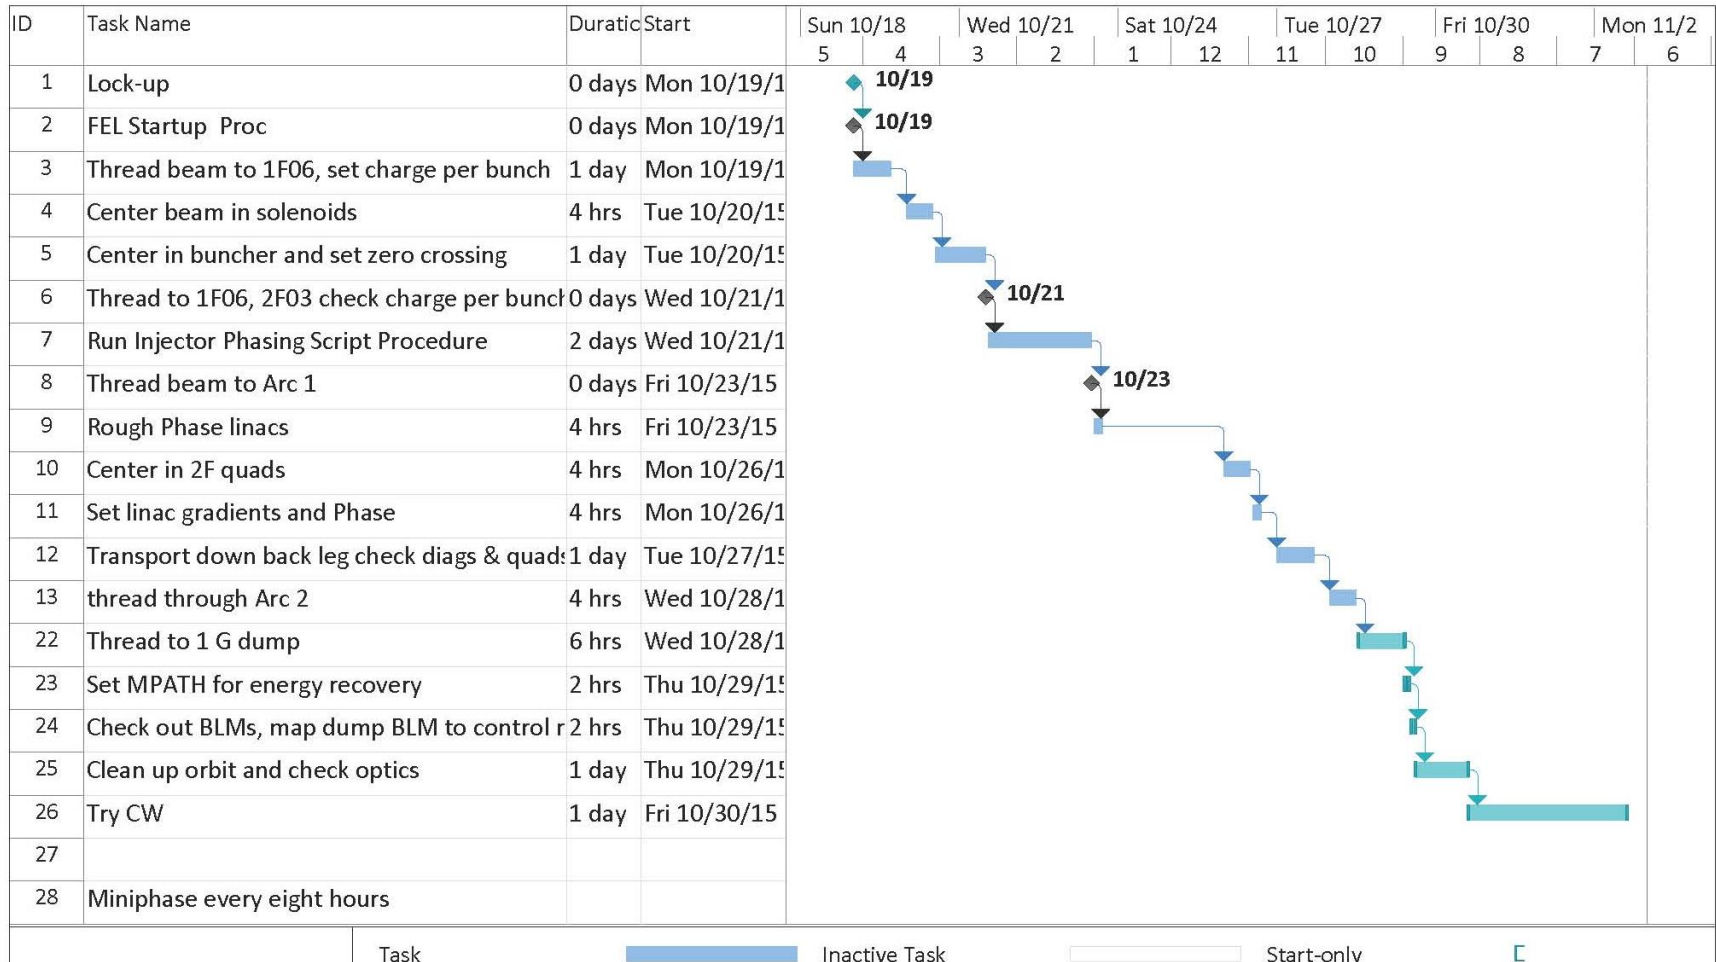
| ID | Task Name | Duratic | Start |
|---|---|---|---|
| 1 | Lock-up | 0 days | Mon 10/19/1 |
| 2 | FEL Startup Proc | 0 days | Mon 10/19/1 |
| 3 | Thread beam to 1F06, set charge per bunch | 1 day | Mon 10/19/1 |
| 4 | Center beam in solenoids | 4 hrs | Tue 10/20/15 |
| 5 | Center in buncher and set zero crossing | 1 day | Tue 10/20/15 |
| 6 | Thread to 1F06, 2F03 check charge per bunch | 0 days | Wed 10/21/1 |
| 7 | Run Injector Phasing Script Procedure | 2 days | Wed 10/21/1 |
| 8 | Thread beam to Arc 1 | 0 days | Fri 10/23/15 |
| 9 | Rough Phase linacs | 4 hrs | Fri 10/23/15 |
| 10 | Center in 2F quads | 4 hrs | Mon 10/26/1 |
| 11 | Set linac gradients and Phase | 4 hrs | Mon 10/26/1 |
| 12 | Transport down back leg check diags & quads | 1 day | Tue 10/27/15 |
| 13 | thread through Arc 2 | 4 hrs | Wed 10/28/1 |
| 22 | Thread to 1 G dump | 6 hrs | Wed 10/28/1 |
| 23 | Set MPATH for energy recovery | 2 hrs | Thu 10/29/15 |
| 24 | Check out BLMs, map dump BLM to control r | 2 hrs | Thu 10/29/15 |
| 25 | Clean up orbit and check optics | 1 day | Thu 10/29/15 |
| 26 | Try CW | 1 day | Fri 10/30/15 |
| 27 | | | |
| 28 | Miniphase every eight hours | | |

Sun 10/18 Wed 10/21 Sat 10/24 Tue 10/27 Fri 10/30 Mon 11/2
5 4 3 2 1 12 11 10 9 8 7 6

10/19
10/19
10/21
10/23

Task Inactive Task Start-only